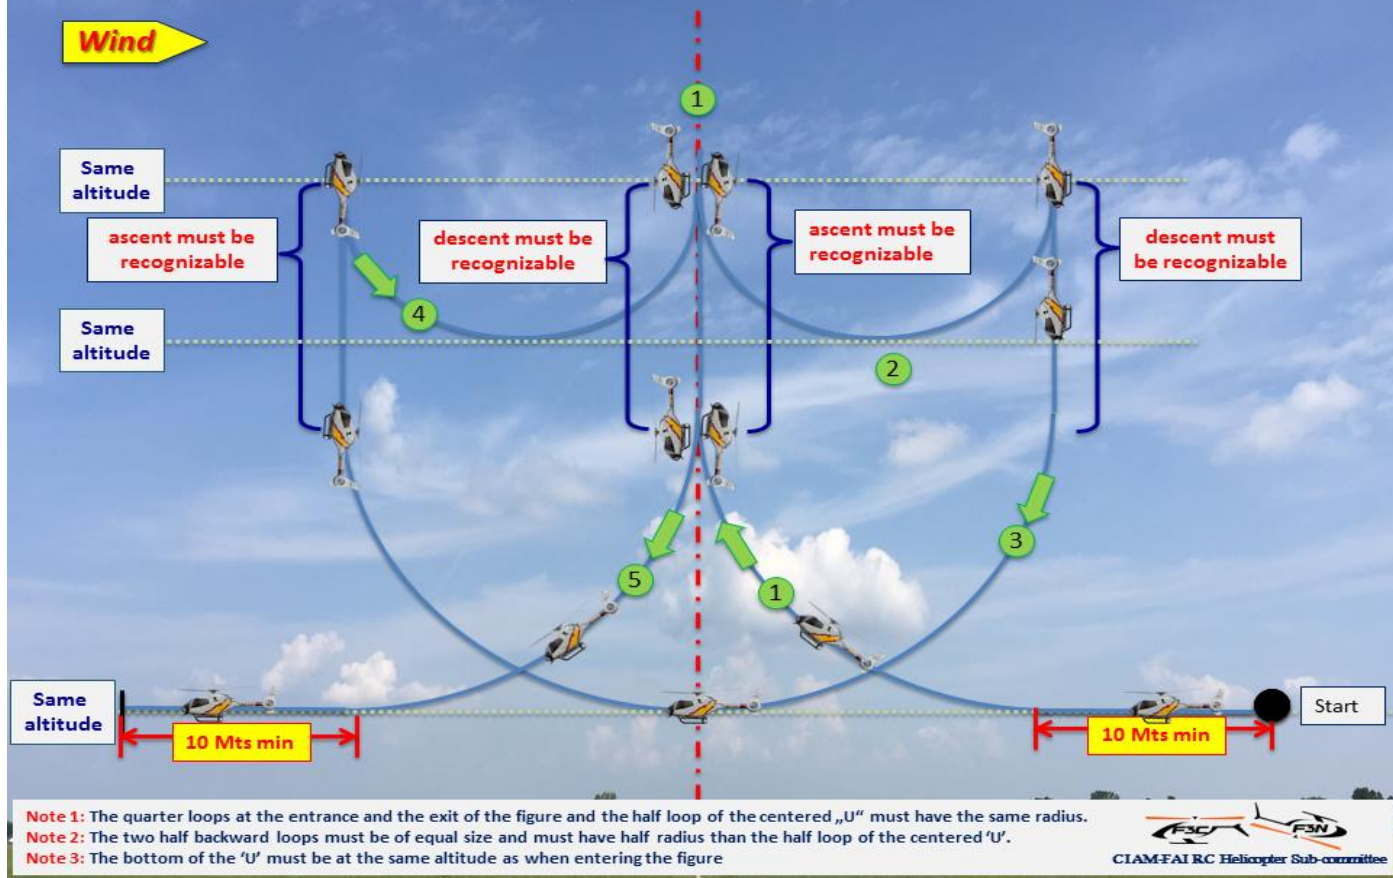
Wind

1

Same altitude

ascent must be recognizable

descent must be recognizable

ascent must be recognizable

descent must be recognizable

4

Same altitude

2

3

5

1

Same altitude

10 Mts min

10 Mts min

Start

Note 1: The quarter loops at the entrance and the exit of the figure and the half loop of the centered „U" must have the same radius.
Note 2: The two half backward loops must be of equal size and must have half radius than the half loop of the centered 'U'.
Note 3: The bottom of the 'U' must be at the same altitude as when entering the figure

F3C F3N
CIAM-FAI RC Helicopter Sub-committee